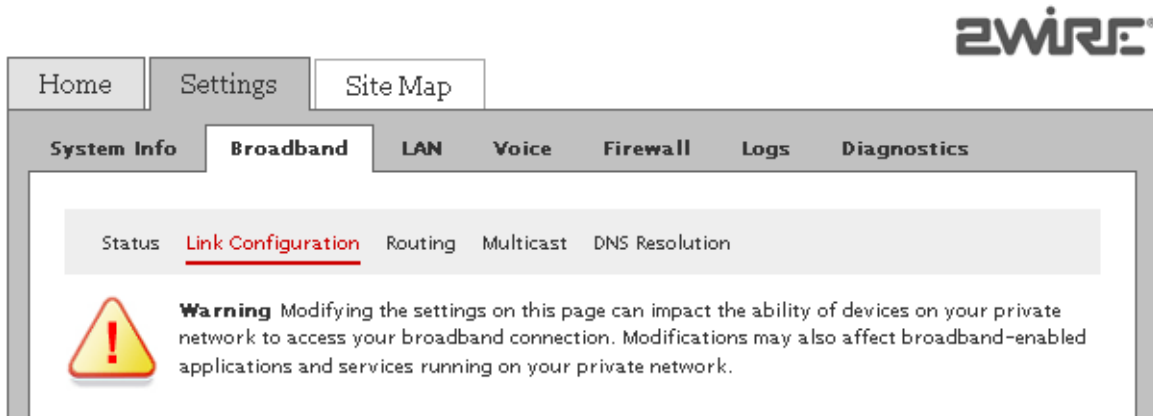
2WIRE®

Home Settings Site Map

System Info Broadband LAN Voice Firewall Logs Diagnostics

Status Link Configuration Routing Multicast DNS Resolution

!

Warning Modifying the settings on this page can impact the ability of devices on your private network to access your broadband connection. Modifications may also affect broadband-enabled applications and services running on your private network.